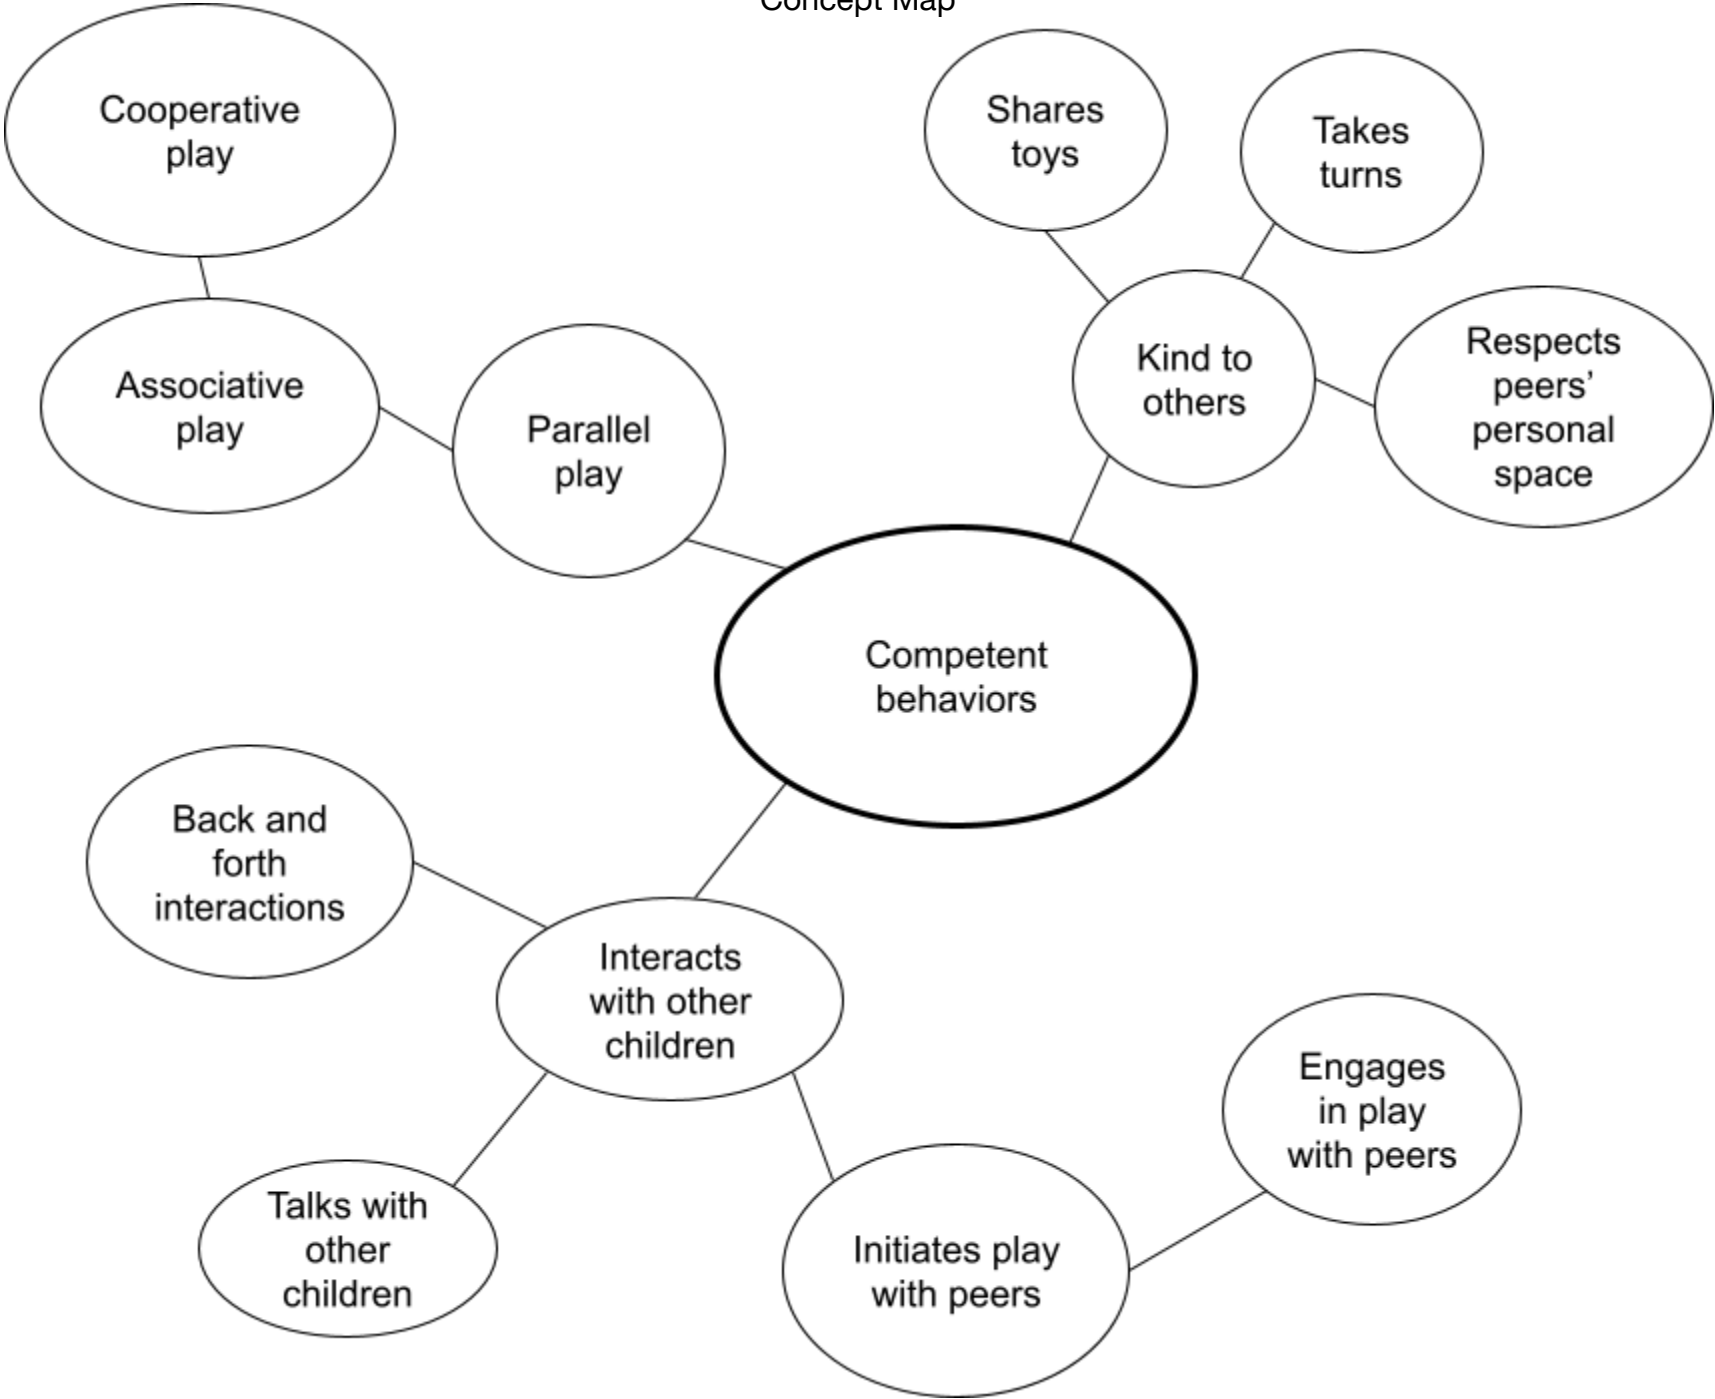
Concept Map

Cooperative play

Shares toys

Takes turns

Associative play

Parallel play

Kind to others

Respects peers' personal space

Competent behaviors

Back and forth interactions

Interacts with other children

Engages in play with peers

Talks with other children

Initiates play with peers